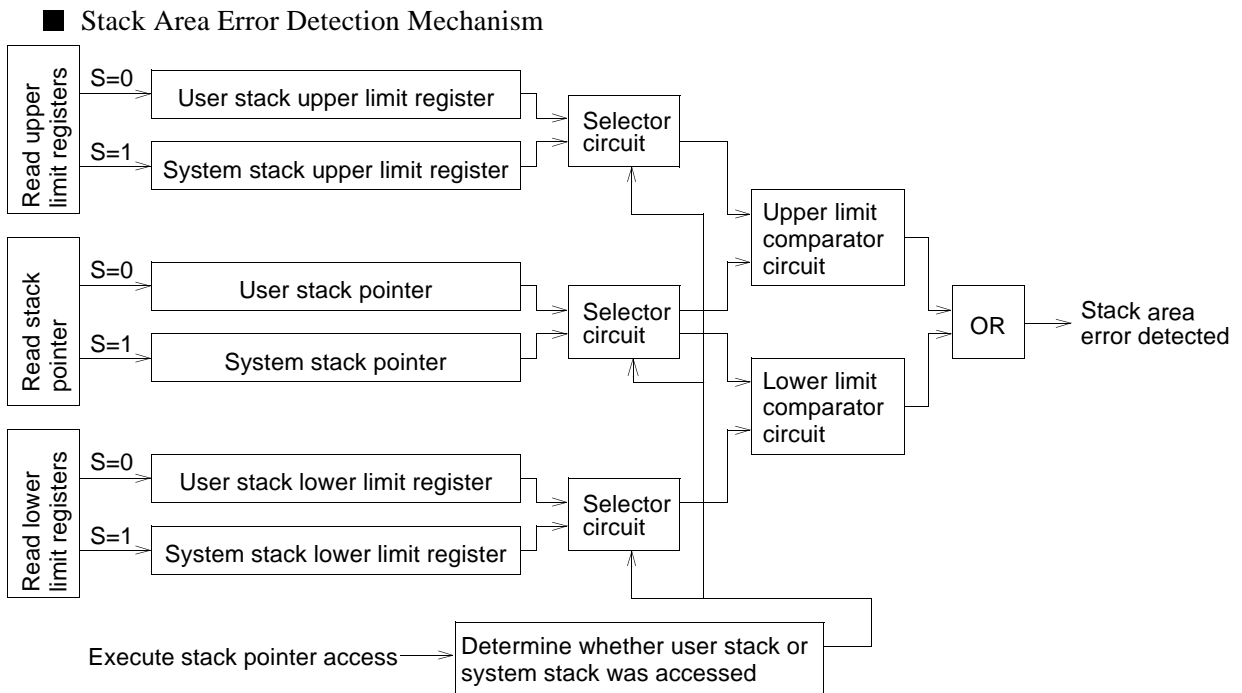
■ Stack Area Error Detection Mechanism

Read upper limit registers

S=0

User stack upper limit register

S=1

System stack upper limit register

Selector circuit

Read stack pointer

S=0

User stack pointer

S=1

System stack pointer

Selector circuit

Read lower limit registers

S=0

User stack lower limit register

S=1

System stack lower limit register

Selector circuit

Upper limit comparator circuit

Lower limit comparator circuit

OR

Stack area error detected

Execute stack pointer access

Determine whether user stack or system stack was accessed